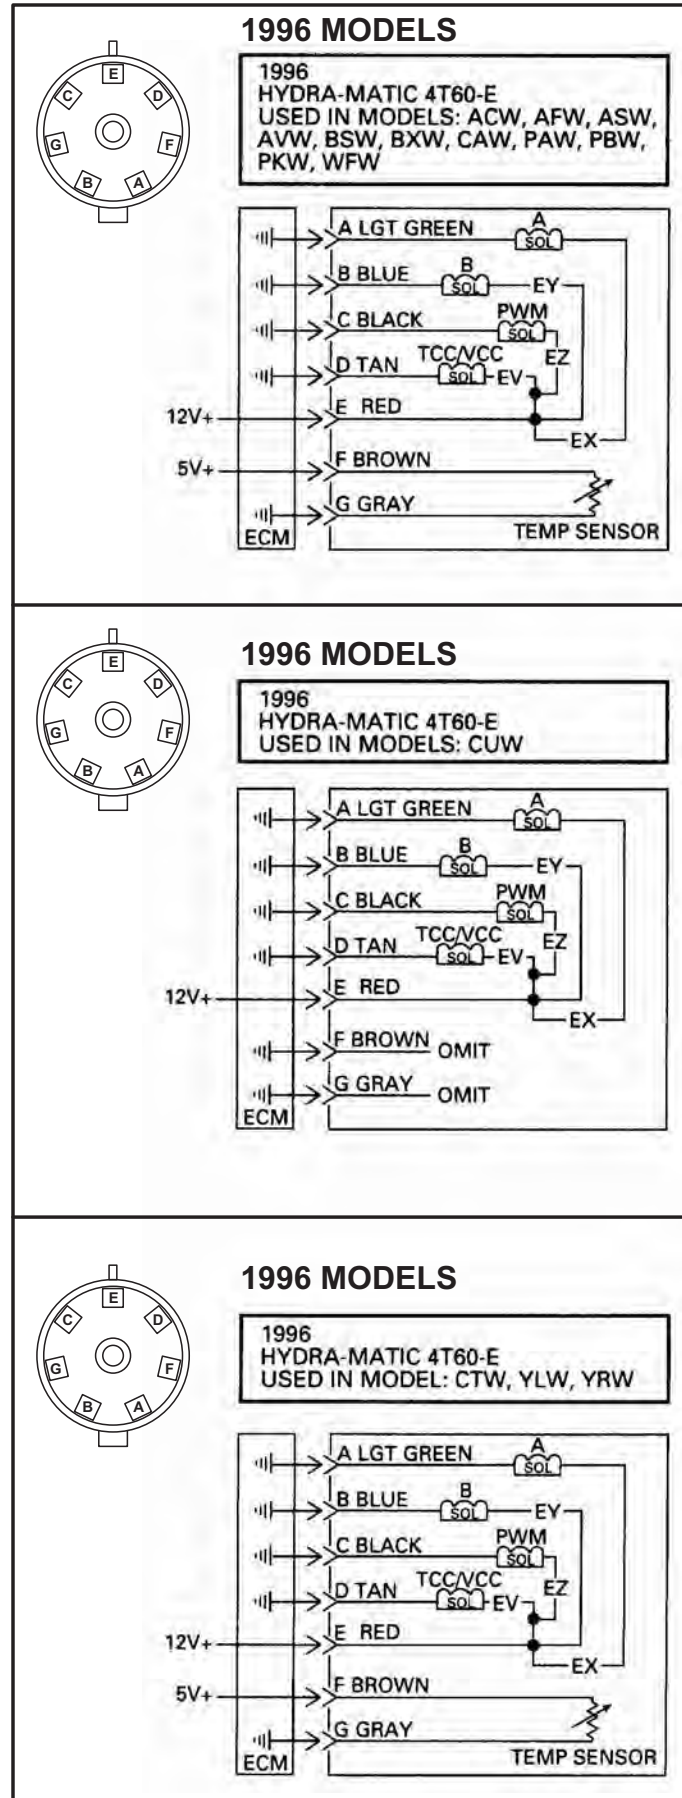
1996 MODELS

E C D G F B A

1996
HYDRA-MATIC 4T60-E
USED IN MODELS: ACW, AFW, ASW, AVW, BSW, BXW, CAW, PAW, PBW, PKW, WFW

A LGT GREEN A SOL
B BLUE B SOL EY
C BLACK PWM SOL
D TAN TCC/VCC SOL EV EZ
12V+ E RED
EX
5V+ F BROWN
G GRAY
ECM
TEMP SENSOR

1996 MODELS

E C D G F B A

1996
HYDRA-MATIC 4T60-E
USED IN MODELS: CUW

A LGT GREEN A SOL
B BLUE B SOL EY
C BLACK PWM SOL
D TAN TCC/VCC SOL EV EZ
12V+ E RED
EX
F BROWN OMIT
G GRAY OMIT
ECM

1996 MODELS

E C D G F B A

1996
HYDRA-MATIC 4T60-E
USED IN MODEL: CTW, YLW, YRW

A LGT GREEN A SOL
B BLUE B SOL EY
C BLACK PWM SOL
D TAN TCC/VCC SOL EV EZ
12V+ E RED
EX
5V+ F BROWN
G GRAY
ECM
TEMP SENSOR